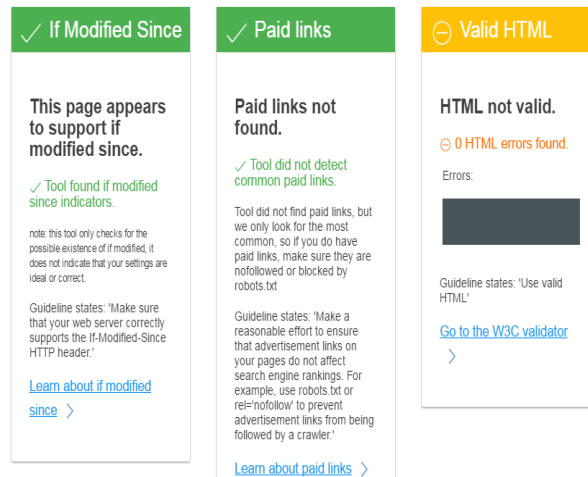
✓ If Modified Since

This page appears to support if modified since.

✓ Tool found if modified since indicators.

note: this tool only checks for the possible existence of if modified, it does not indicate that your settings are ideal or correct.

Guideline states: 'Make sure that your web server correctly supports the If-Modified-Since HTTP header.'

Learn about if modified since ›

✓ Paid links

Paid links not found.

✓ Tool did not detect common paid links.

Tool did not find paid links, but we only look for the most common, so if you do have paid links, make sure they are nofollowed or blocked by robots.txt

Guideline states: 'Make a reasonable effort to ensure that advertisement links on your pages do not affect search engine rankings. For example, use robots.txt or rel='nofollow' to prevent advertisement links from being followed by a crawler.'

Learn about paid links ›

⊖ Valid HTML

HTML not valid.

⊖ 0 HTML errors found.

Errors:

Guideline states: 'Use valid HTML'

Go to the W3C validator ›